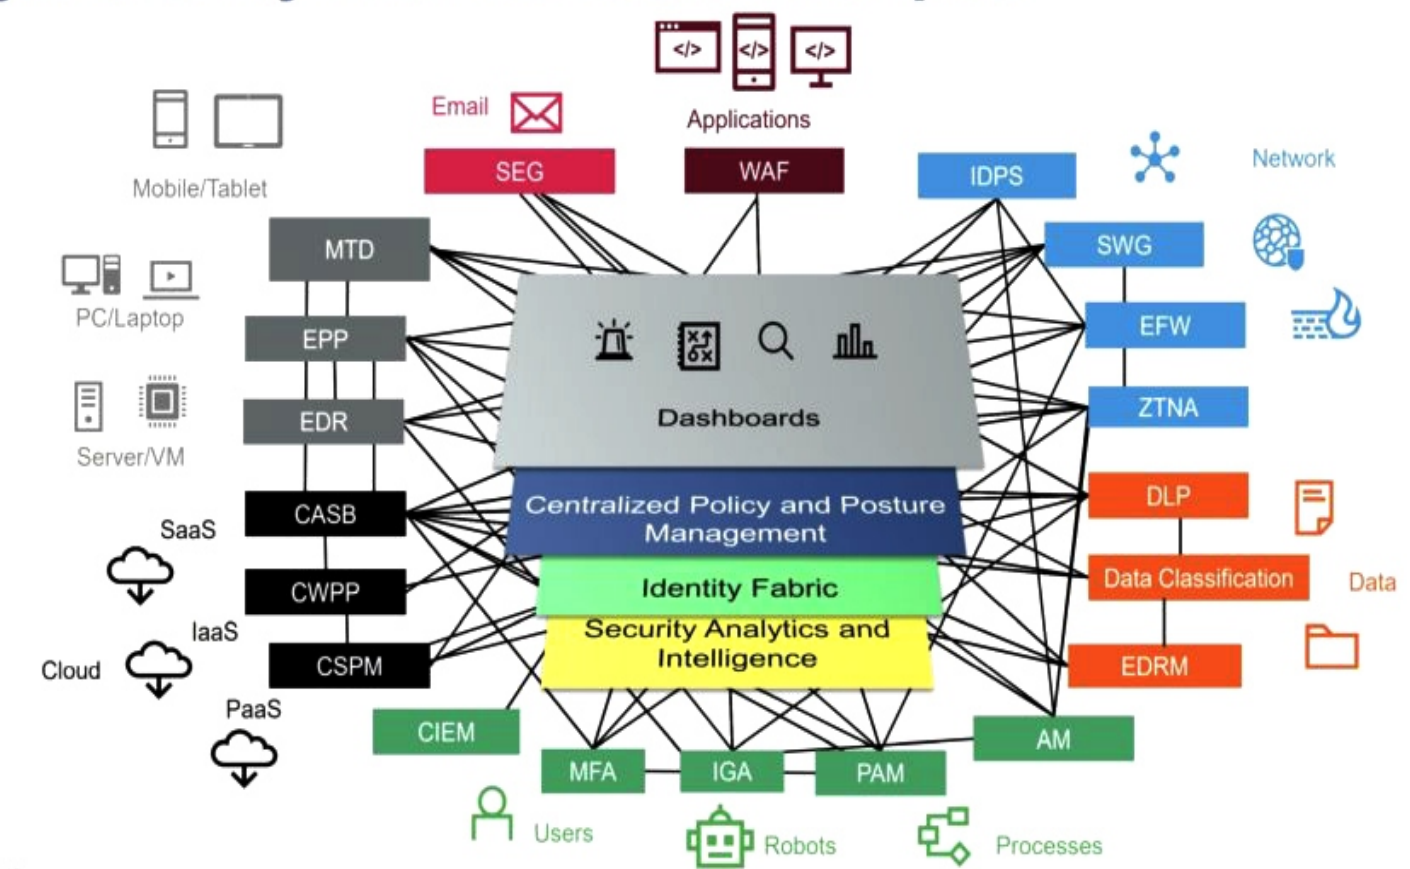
Email
Applications
Mobile/Tablet
SEG
WAF
IDPS
Network
MTD
SWG
PC/Laptop
EPP
EFW
EDR
Dashboards
ZTNA
Server/VM
CASB
Centralized Policy and Posture Management
DLP
SaaS
CWPP
Identity Fabric
Data Classification
Data
IaaS
Security Analytics and Intelligence
Cloud
CSPM
EDRM
PaaS
CIEM
AM
MFA
IGA
PAM
Users
Robots
Processes